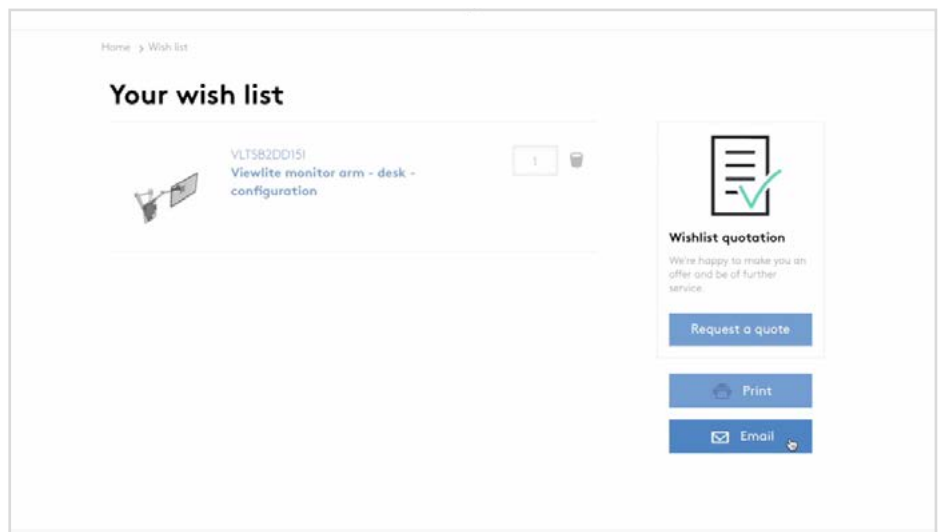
Home > Wish list

Your wish list

VLTSB2DD15I
Viewlite monitor arm - desk - configuration

1

Wishlist quotation

We're happy to make you an offer and be of further service.

Request a quote

Print

Email